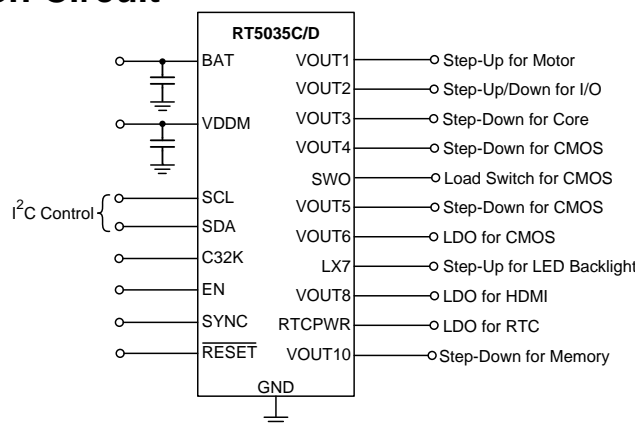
n Circuit

RT5035C/D

BAT
VDDM
SCL
SDA
C32K
EN
SYNC
$\overline{\text{RESET}}$
GND

$I^2C$ Control

VOUT1
VOUT2
VOUT3
VOUT4
SWO
VOUT5
VOUT6
LX7
VOUT8
RTCPWR
VOUT10

Step-Up for Motor
Step-Up/Down for I/O
Step-Down for Core
Step-Down for CMOS
Load Switch for CMOS
Step-Down for CMOS
LDO for CMOS
Step-Up for LED Backlight
LDO for HDMI
LDO for RTC
Step-Down for Memory